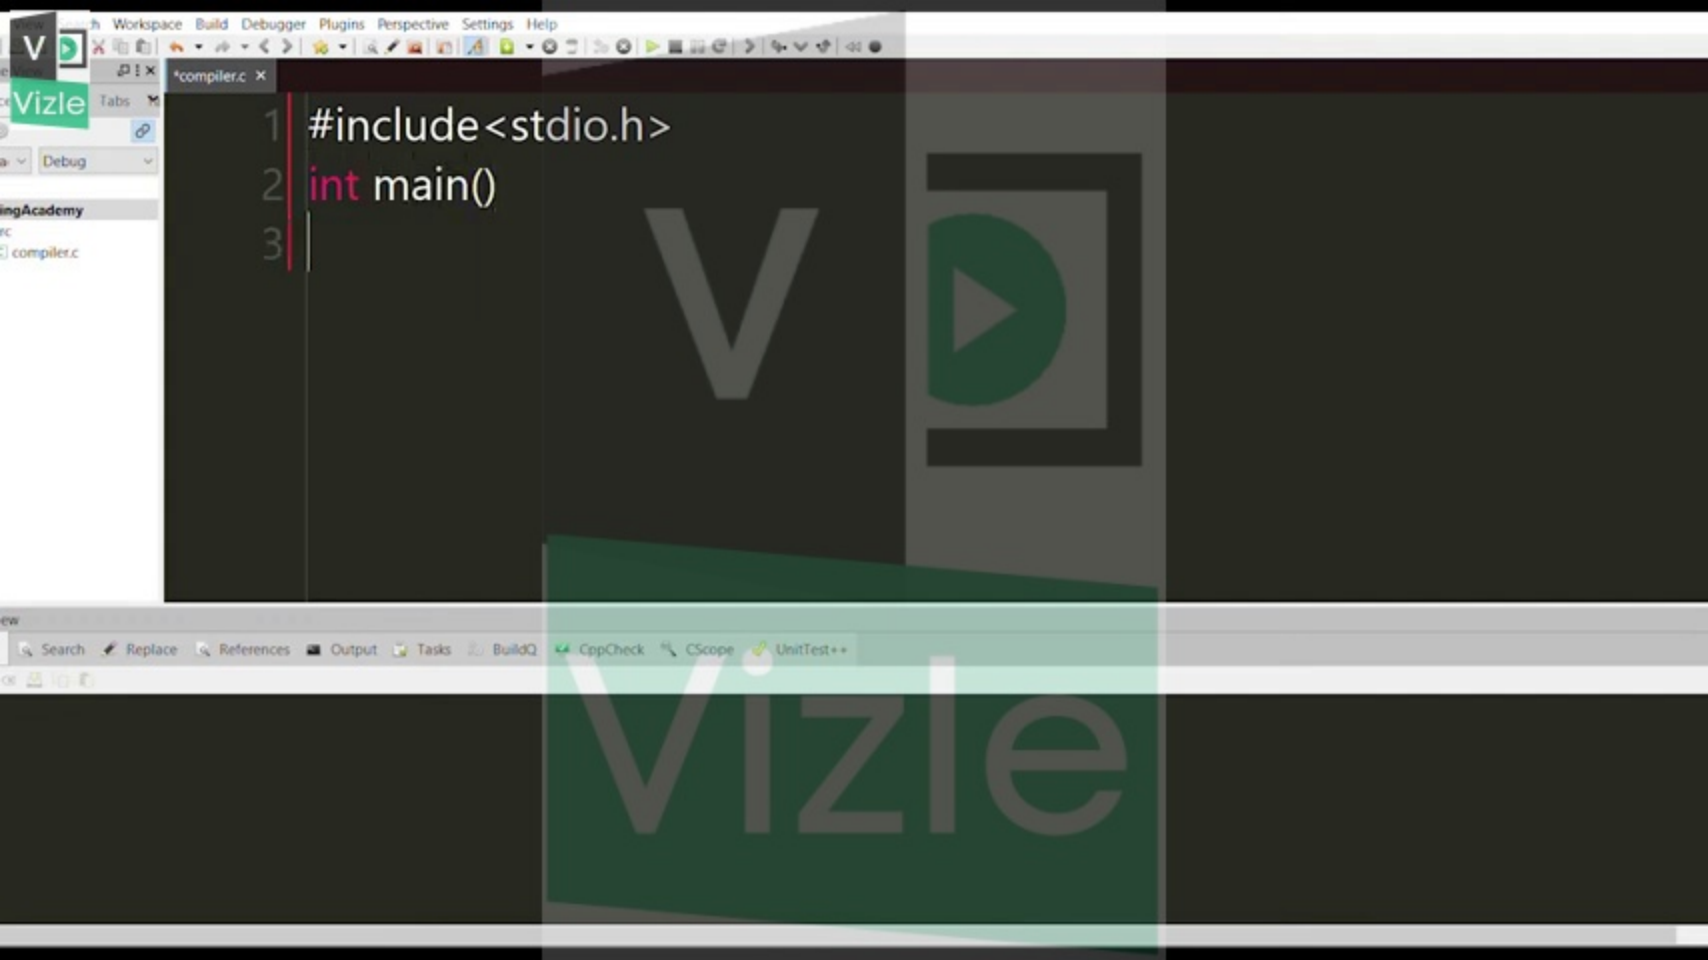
h Workspace Build Debugger Plugins Perspective Settings Help

Vizle

Tabs

*compiler.c ×

Debug

ingAcademy

rc

compiler.c

1 #include<stdio.h>
2 int main()
3

ew

Search Replace References Output Tasks BuildQ CppCheck CScope UnitTest++

Vizle